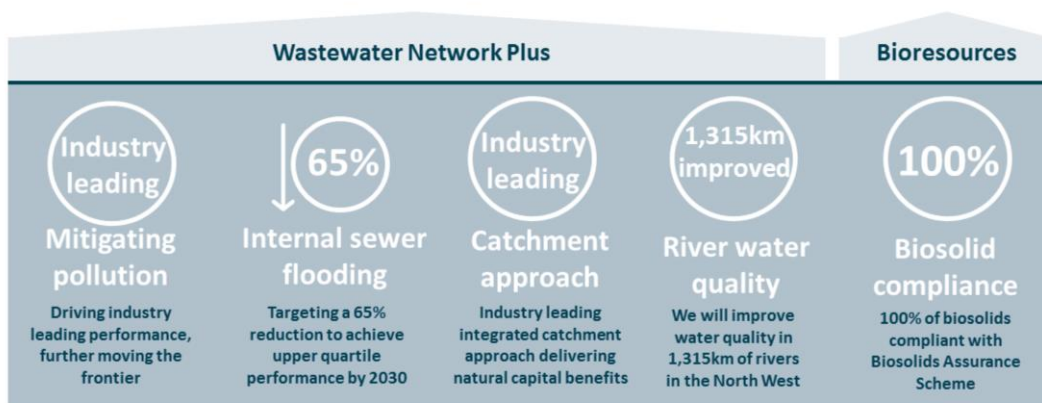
Wastewater Network Plus

Bioresources

Industry leading

Mitigating pollution

Driving industry leading performance, further moving the frontier

65%

Internal sewer flooding

Targeting a 65% reduction to achieve upper quartile performance by 2030

Industry leading

Catchment approach

Industry leading integrated catchment approach delivering natural capital benefits

1,315km improved

River water quality

We will improve water quality in 1,315km of rivers in the North West

100%

Biosolid compliance

100% of biosolids compliant with Biosolids Assurance Scheme